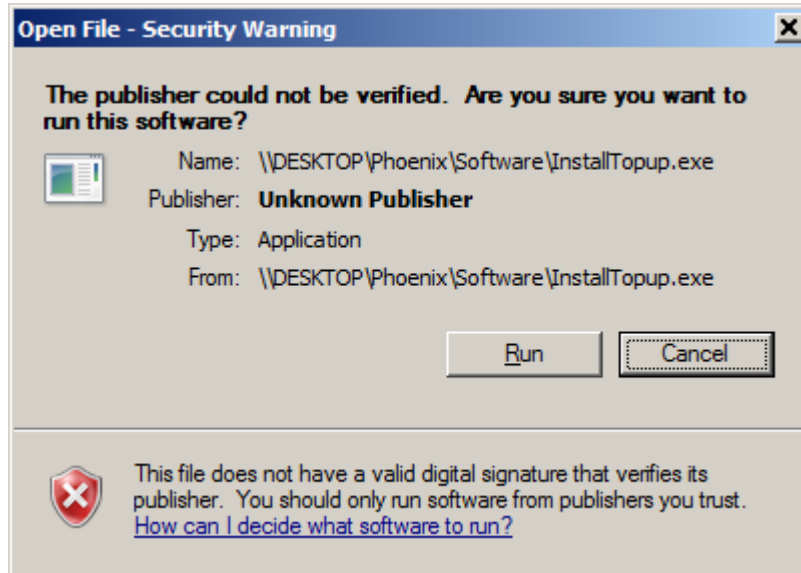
Open File - Security Warning

The publisher could not be verified. Are you sure you want to run this software?

Name: \\DESKTOP\Phoenix\Software\InstallTopup.exe

Publisher: Unknown Publisher

Type: Application

From: \\DESKTOP\Phoenix\Software\InstallTopup.exe

Run

Cancel

This file does not have a valid digital signature that verifies its publisher. You should only run software from publishers you trust.
How can I decide what software to run?